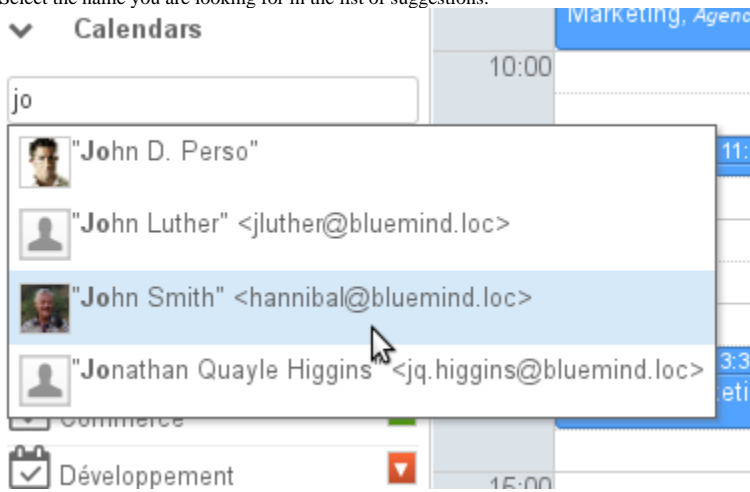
Select the name you are looking for in the list of suggestions.

Calendars

jo

"John D. Perso"

"John Luther" <jluther@bluemind.loc>

"John Smith" <hannibal@bluemind.loc>

"Jonathan Quayle Higgins" <jq.higgins@bluemind.loc>

Commerce

Développement

Marketing, Agenc

10:00

11:

3:3

eti

15:00